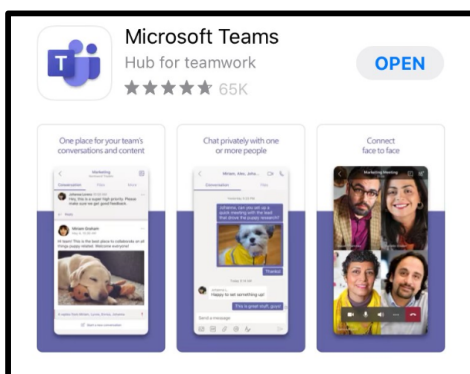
Microsoft Teams
Hub for teamwork
★★★★★ 65K
OPEN

One place for your team's conversations and content

Marketing
Conversation Files Notes
Hey, this is a super high priority. Please make sure we get good feedback.
Miriam Graham
Hi team! This is the best place to collaborate on all things puppy related. Welcome everyone!
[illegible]

Chat privately with one or more people

Miriam, Alex, Johan...
Conversation Files
Johanna, can you set up a quick meeting with the lead that drove the puppy research?
Thanks!
Happy to set something up!
This is great stuff, guys!
Send a message

Connect face to face

Marketing Meeting